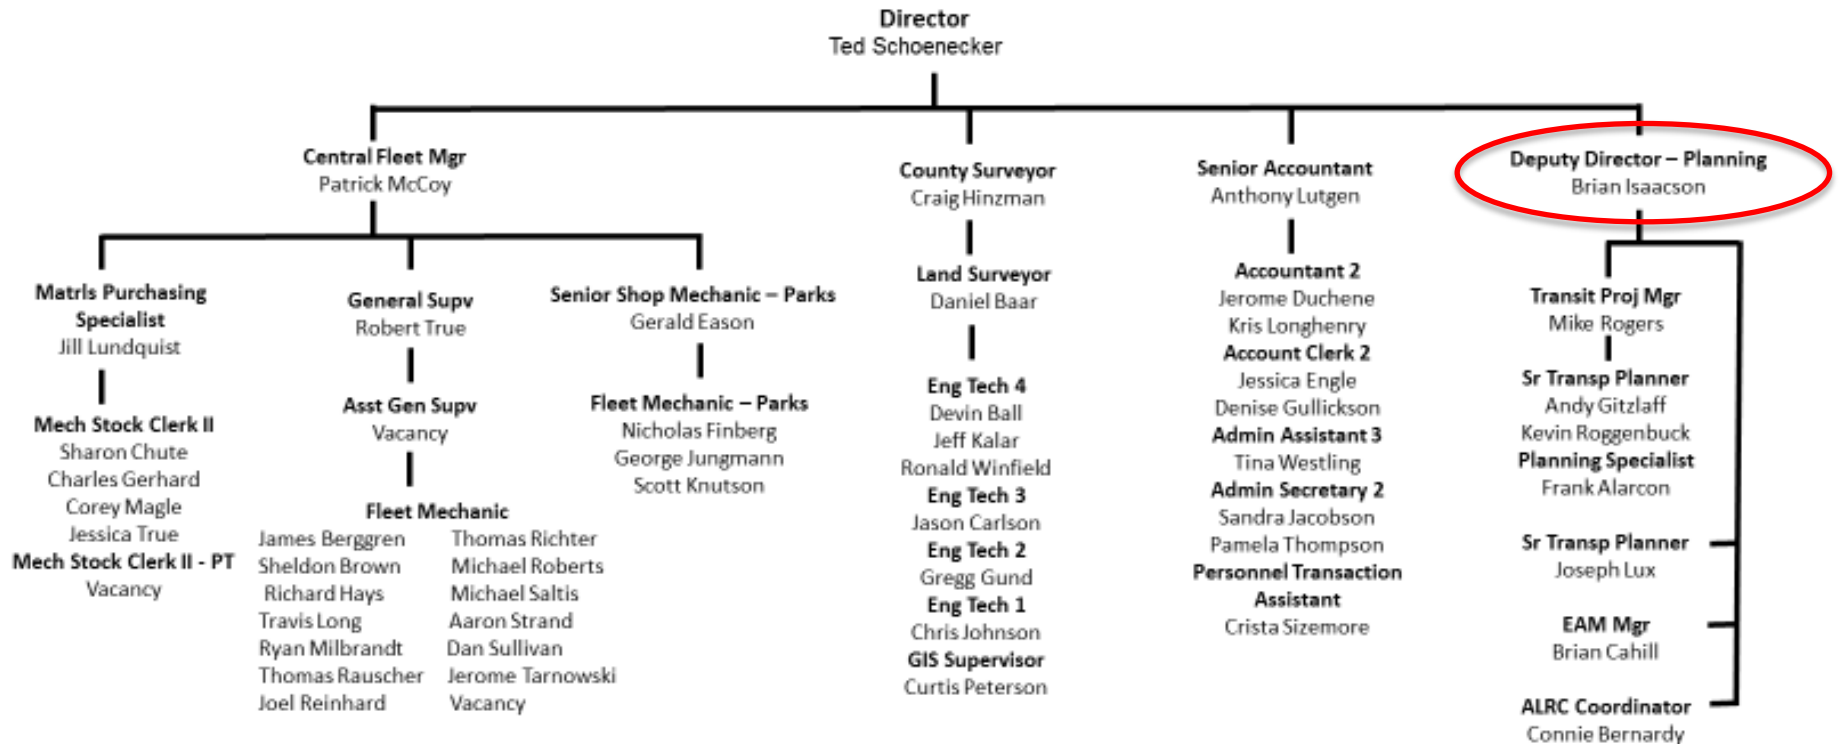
Director
Ted Schoenecker

Central Fleet Mgr
Patrick McCoy

Matrls Purchasing Specialist
Jill Lundquist

Mech Stock Clerk II
Sharon Chute
Charles Gerhard
Corey Magle
Jessica True
Mech Stock Clerk II - PT
Vacancy

General Supv
Robert True

Asst Gen Supv
Vacancy

Fleet Mechanic
James Berggren
Sheldon Brown
Richard Hays
Travis Long
Ryan Milbrandt
Thomas Rauscher
Joel Reinhard
Thomas Richter
Michael Roberts
Michael Saltis
Aaron Strand
Dan Sullivan
Jerome Tarnowski
Vacancy

Senior Shop Mechanic – Parks
Gerald Eason

Fleet Mechanic – Parks
Nicholas Finberg
George Jungmann
Scott Knutson

County Surveyor
Craig Hinzman

Land Surveyor
Daniel Baar

Eng Tech 4
Devin Ball
Jeff Kalar
Ronald Winfield
Eng Tech 3
Jason Carlson
Eng Tech 2
Gregg Gund
Eng Tech 1
Chris Johnson
GIS Supervisor
Curtis Peterson

Senior Accountant
Anthony Lutgen

Accountant 2
Jerome Duchene
Kris Longhenry
Account Clerk 2
Jessica Engle
Denise Gullickson
Admin Assistant 3
Tina Westling
Admin Secretary 2
Sandra Jacobson
Pamela Thompson
Personnel Transaction Assistant
Crista Sizemore

Deputy Director – Planning
Brian Isaacson

Transit Proj Mgr
Mike Rogers

Sr Transp Planner
Andy Gitzlaff
Kevin Roggenbuck
Planning Specialist
Frank Alarcon

Sr Transp Planner
Joseph Lux

EAM Mgr
Brian Cahill

ALRC Coordinator
Connie Bernardy